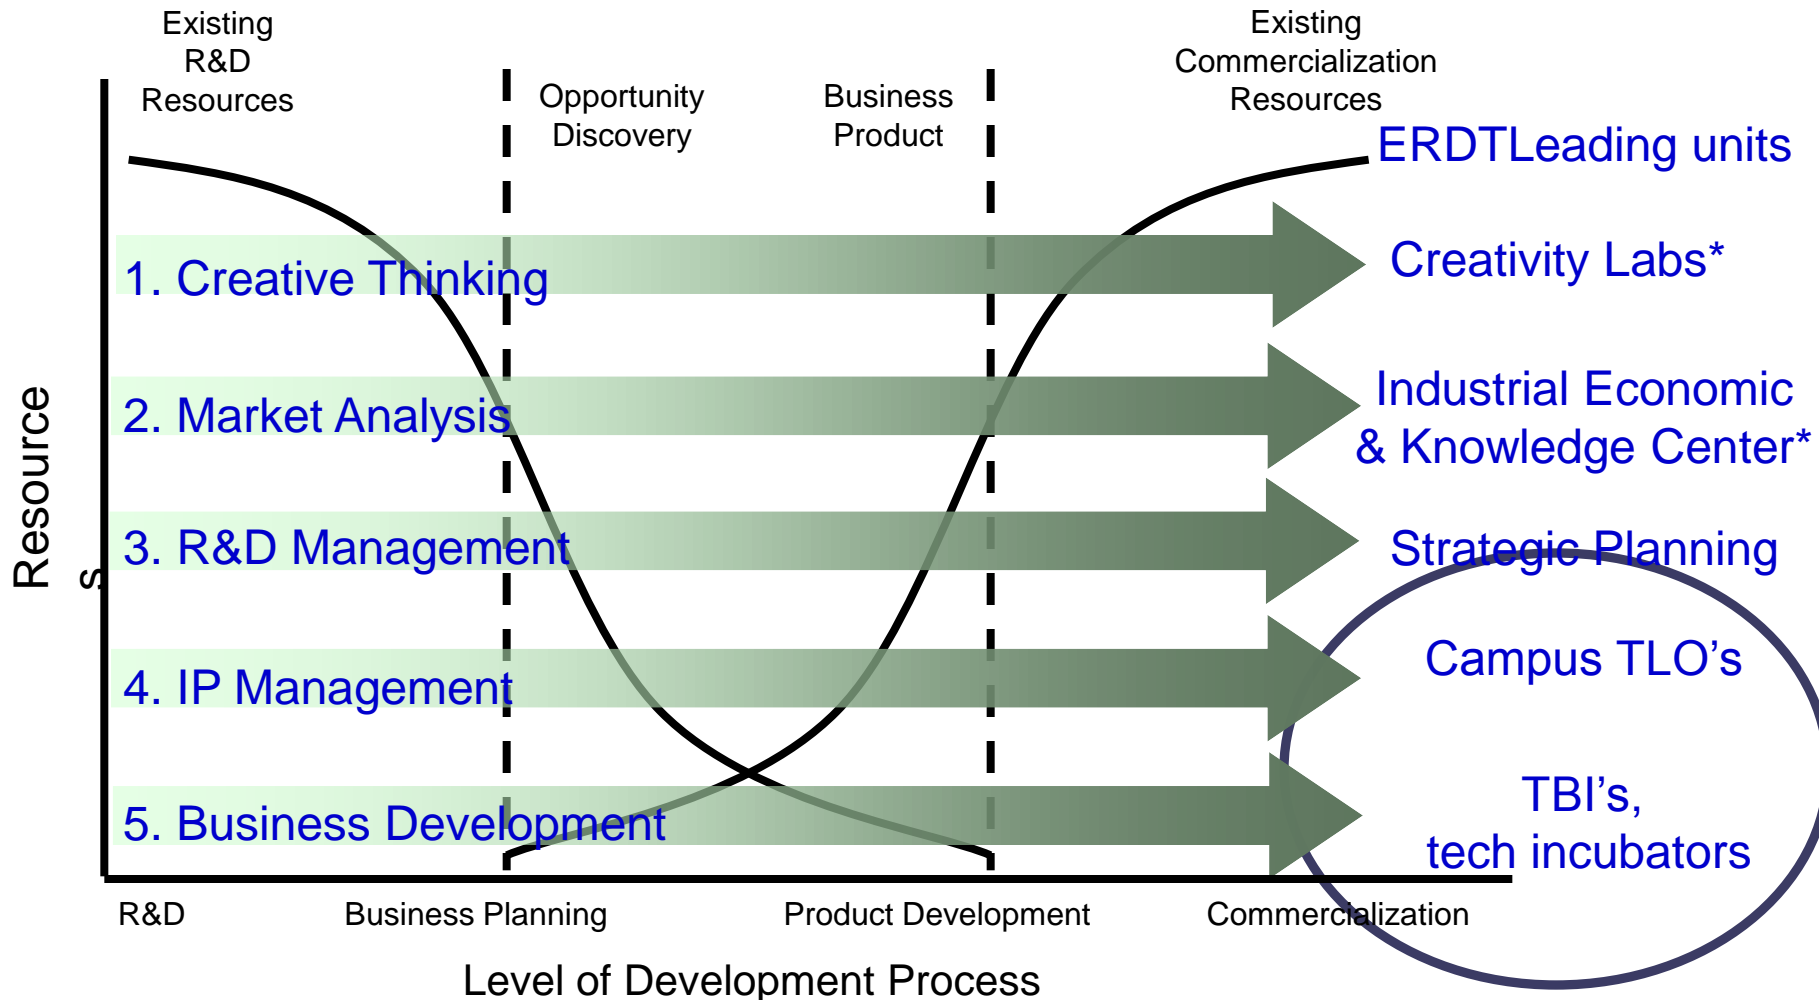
Existing R&D Resources

Opportunity Discovery

Business Product

Existing Commercialization Resources

ERDTLeading units

Resources

1. Creative Thinking

Creativity Labs*

2. Market Analysis

Industrial Economic & Knowledge Center*

3. R&D Management

Strategic Planning

4. IP Management

Campus TLO's

5. Business Development

TBI's, tech incubators

R&D

Business Planning

Product Development

Commercialization

Level of Development Process